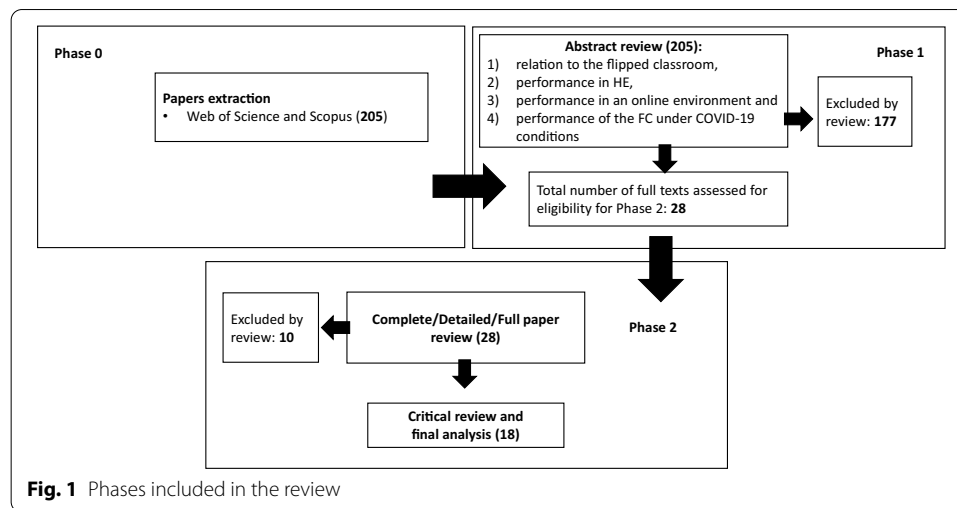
Phase 0

Papers extraction
• Web of Science and Scopus (205)

Abstract review (205):
1) relation to the flipped classroom,
2) performance in HE,
3) performance in an online environment and
4) performance of the FC under COVID-19 conditions

Phase 1

Excluded by review: 177

Total number of full texts assessed for eligibility for Phase 2: 28

Excluded by review: 10

Complete/Detailed/Full paper review (28)

Phase 2

Critical review and final analysis (18)

Fig. 1 Phases included in the review